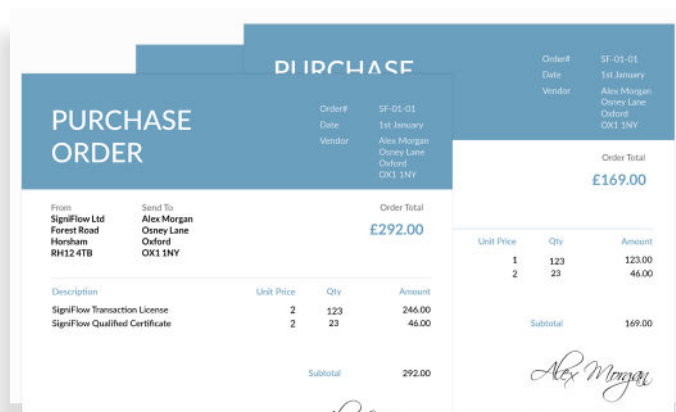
PURCHASE ORDER

Order# SF-01-01
Date 1st January
Vendor Alex Morgan Osney Lane Oxford OX1 1NY

From
SigniFlow Ltd
Forest Road
Horsham
RH12 4TB

Send To
Alex Morgan
Osney Lane
Oxford
OX1 1NY

Order Total
£292.00

| Description | Unit Price | Qty | Amount |
|---|---|---|---|
| SigniFlow Transaction License | 2 | 123 | 246.00 |
| SigniFlow Qualified Certificate | 2 | 23 | 46.00 |

Subtotal 292.00

PURCHASE

Order# SF-01-01
Date 1st January
Vendor Alex Morgan Osney Lane Oxford OX1 1NY

Order Total
£169.00

| Unit Price | Qty | Amount |
|---|---|---|
| 1 | 123 | 123.00 |
| 2 | 23 | 46.00 |

Subtotal 169.00

Alex Morgan